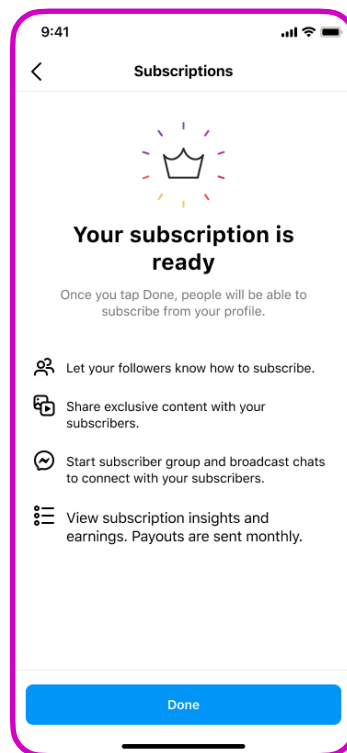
9:41

Subscriptions

Your subscription is ready

Once you tap Done, people will be able to subscribe from your profile.

Let your followers know how to subscribe.

Share exclusive content with your subscribers.

Start subscriber group and broadcast chats to connect with your subscribers.

View subscription insights and earnings. Payouts are sent monthly.

Done